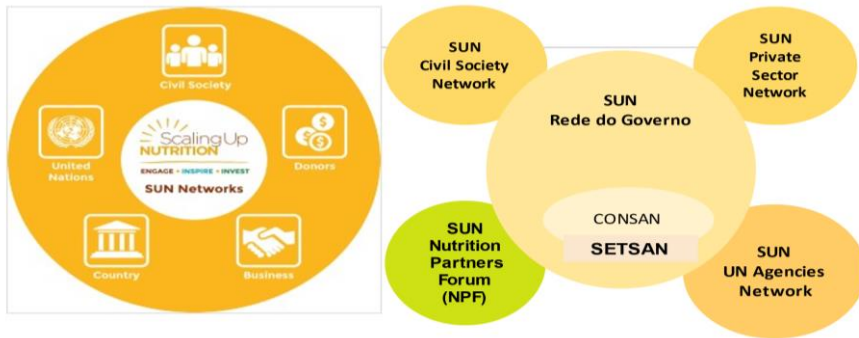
Civil Society

United Nations

Scaling Up NUTRITION

ENGAGE • INSPIRE • INVEST

SUN Networks

Donors

Country

Business

SUN Civil Society Network

SUN Private Sector Network

SUN Rede do Governo

CONSAN

SETSAN

SUN Nutrition Partners Forum (NPF)

SUN UN Agencies Network